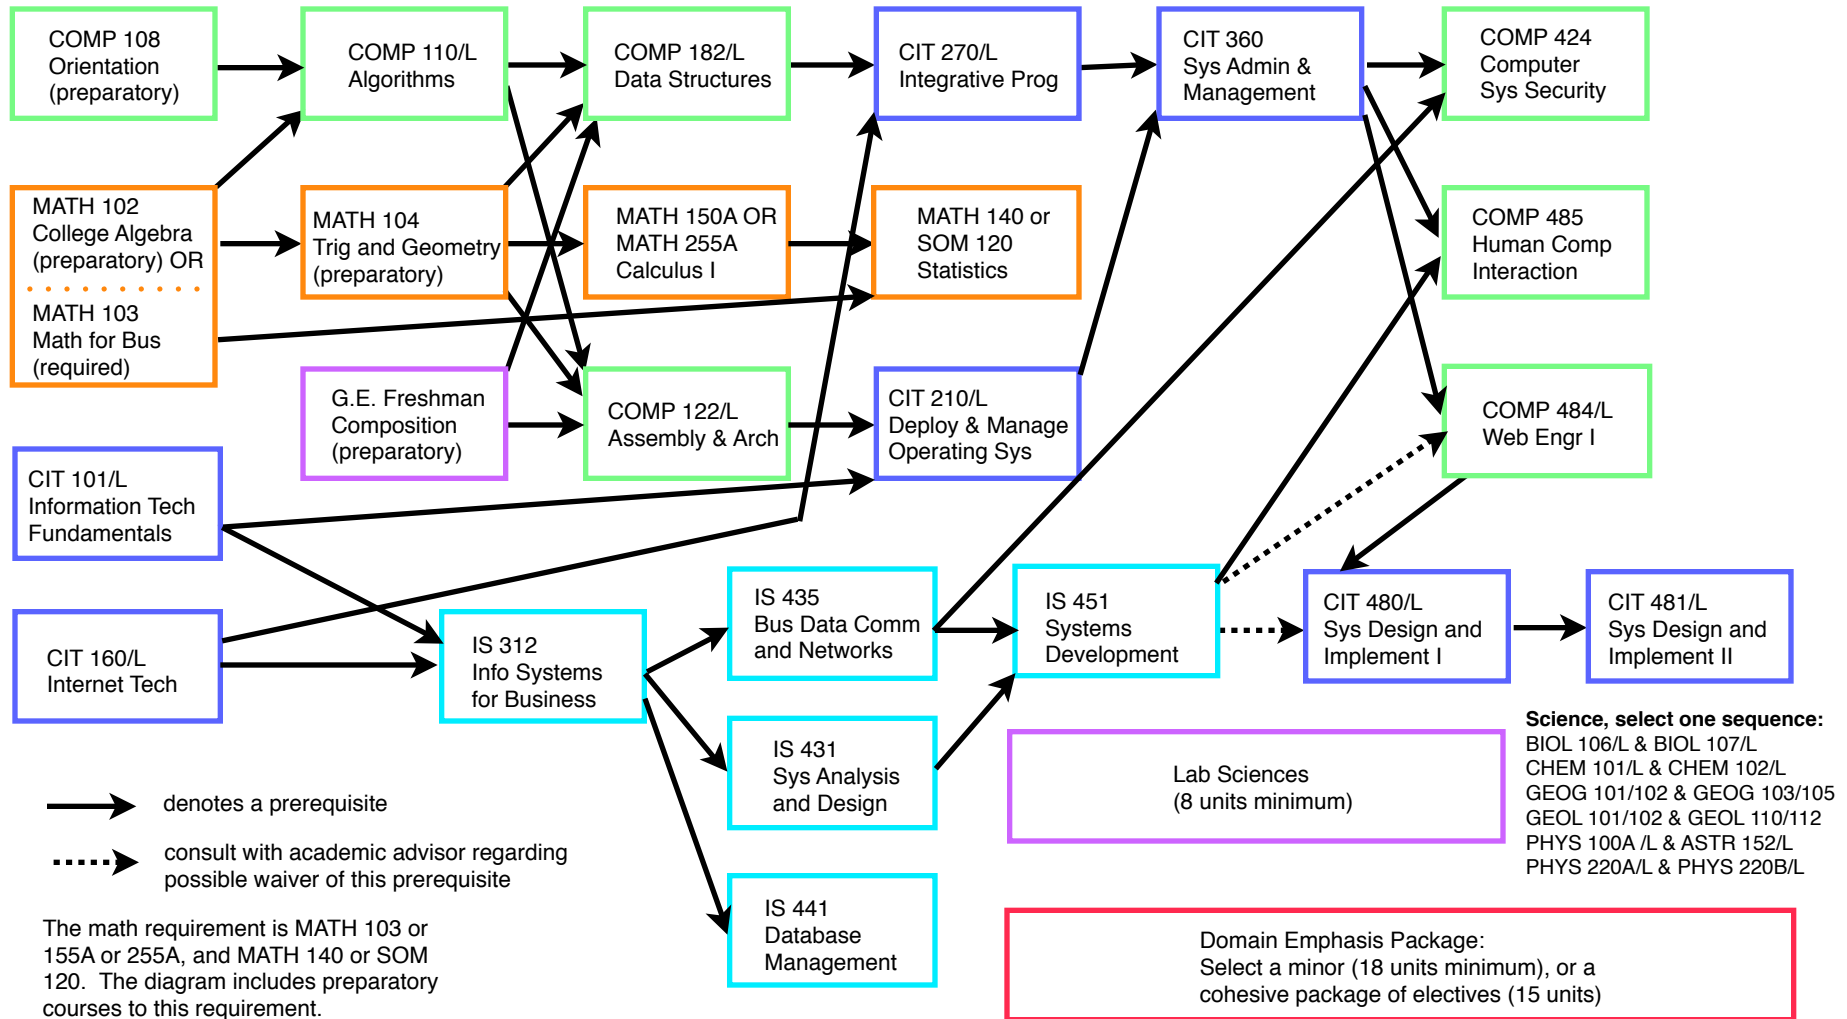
COMP 108
Orientation
(preparatory)

COMP 110/L
Algorithms

COMP 182/L
Data Structures

CIT 270/L
Integrative Prog

CIT 360
Sys Admin &
Management

COMP 424
Computer
Sys Security

MATH 102
College Algebra
(preparatory) OR

MATH 103
Math for Bus
(required)

MATH 104
Trig and Geometry
(preparatory)

MATH 150A OR
MATH 255A
Calculus I

MATH 140 or
SOM 120
Statistics

COMP 485
Human Comp
Interaction

G.E. Freshman
Composition
(preparatory)

COMP 122/L
Assembly & Arch

CIT 210/L
Deploy & Manage
Operating Sys

COMP 484/L
Web Engr I

CIT 101/L
Information Tech
Fundamentals

CIT 160/L
Internet Tech

IS 312
Info Systems
for Business

IS 435
Bus Data Comm
and Networks

IS 451
Systems
Development

CIT 480/L
Sys Design and
Implement I

CIT 481/L
Sys Design and
Implement II

IS 431
Sys Analysis
and Design

Lab Sciences
(8 units minimum)

Science, select one sequence:
BIOL 106/L & BIOL 107/L
CHEM 101/L & CHEM 102/L
GEOG 101/102 & GEOG 103/105
GEOL 101/102 & GEOL 110/112
PHYS 100A /L & ASTR 152/L
PHYS 220A/L & PHYS 220B/L

denotes a prerequisite

consult with academic advisor regarding possible waiver of this prerequisite

IS 441
Database
Management

The math requirement is MATH 103 or 155A or 255A, and MATH 140 or SOM 120. The diagram includes preparatory courses to this requirement.

Domain Emphasis Package:
Select a minor (18 units minimum), or a cohesive package of electives (15 units)